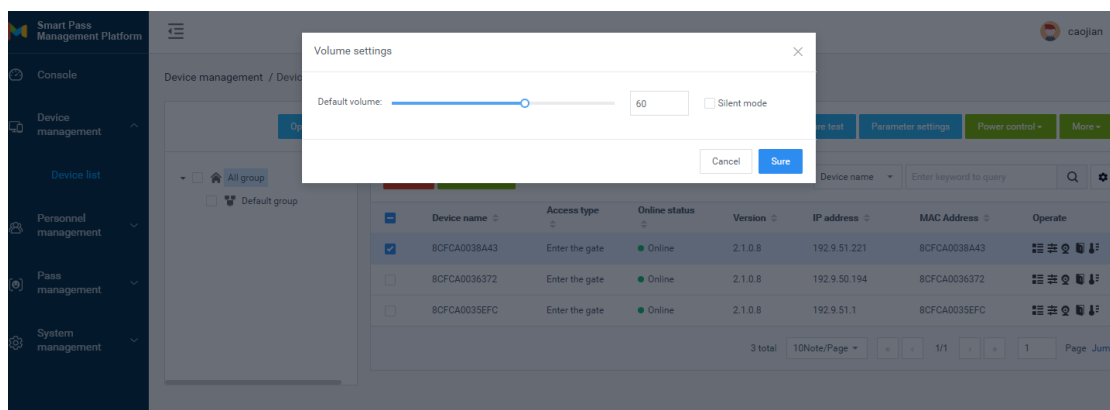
Smart Pass Management Platform

Console

Device management

Device list

Personnel management

Pass management

System management

caojian

Device management / Devic

Op

All group

Default group

Volume settings

Default volume:

60

Silent mode

Cancel

Sure

re test

Parameter settings

Power control

More

Device name

Enter keyword to query

| | Device name | Access type | Online status | Version | IP address | MAC Address | Operate |
|---|---|---|---|---|---|---|---|
| ☑ | 8CFCA0038A43 | Enter the gate | Online | 2.1.0.8 | 192.9.51.221 | 8CFCA0038A43 | |
| | 8CFCA0036372 | Enter the gate | Online | 2.1.0.8 | 192.9.50.194 | 8CFCA0036372 | |
| | 8CFCA0035EFC | Enter the gate | Online | 2.1.0.8 | 192.9.51.1 | 8CFCA0035EFC | |

3 total 10Note/Page 1/1 1 Page Jum